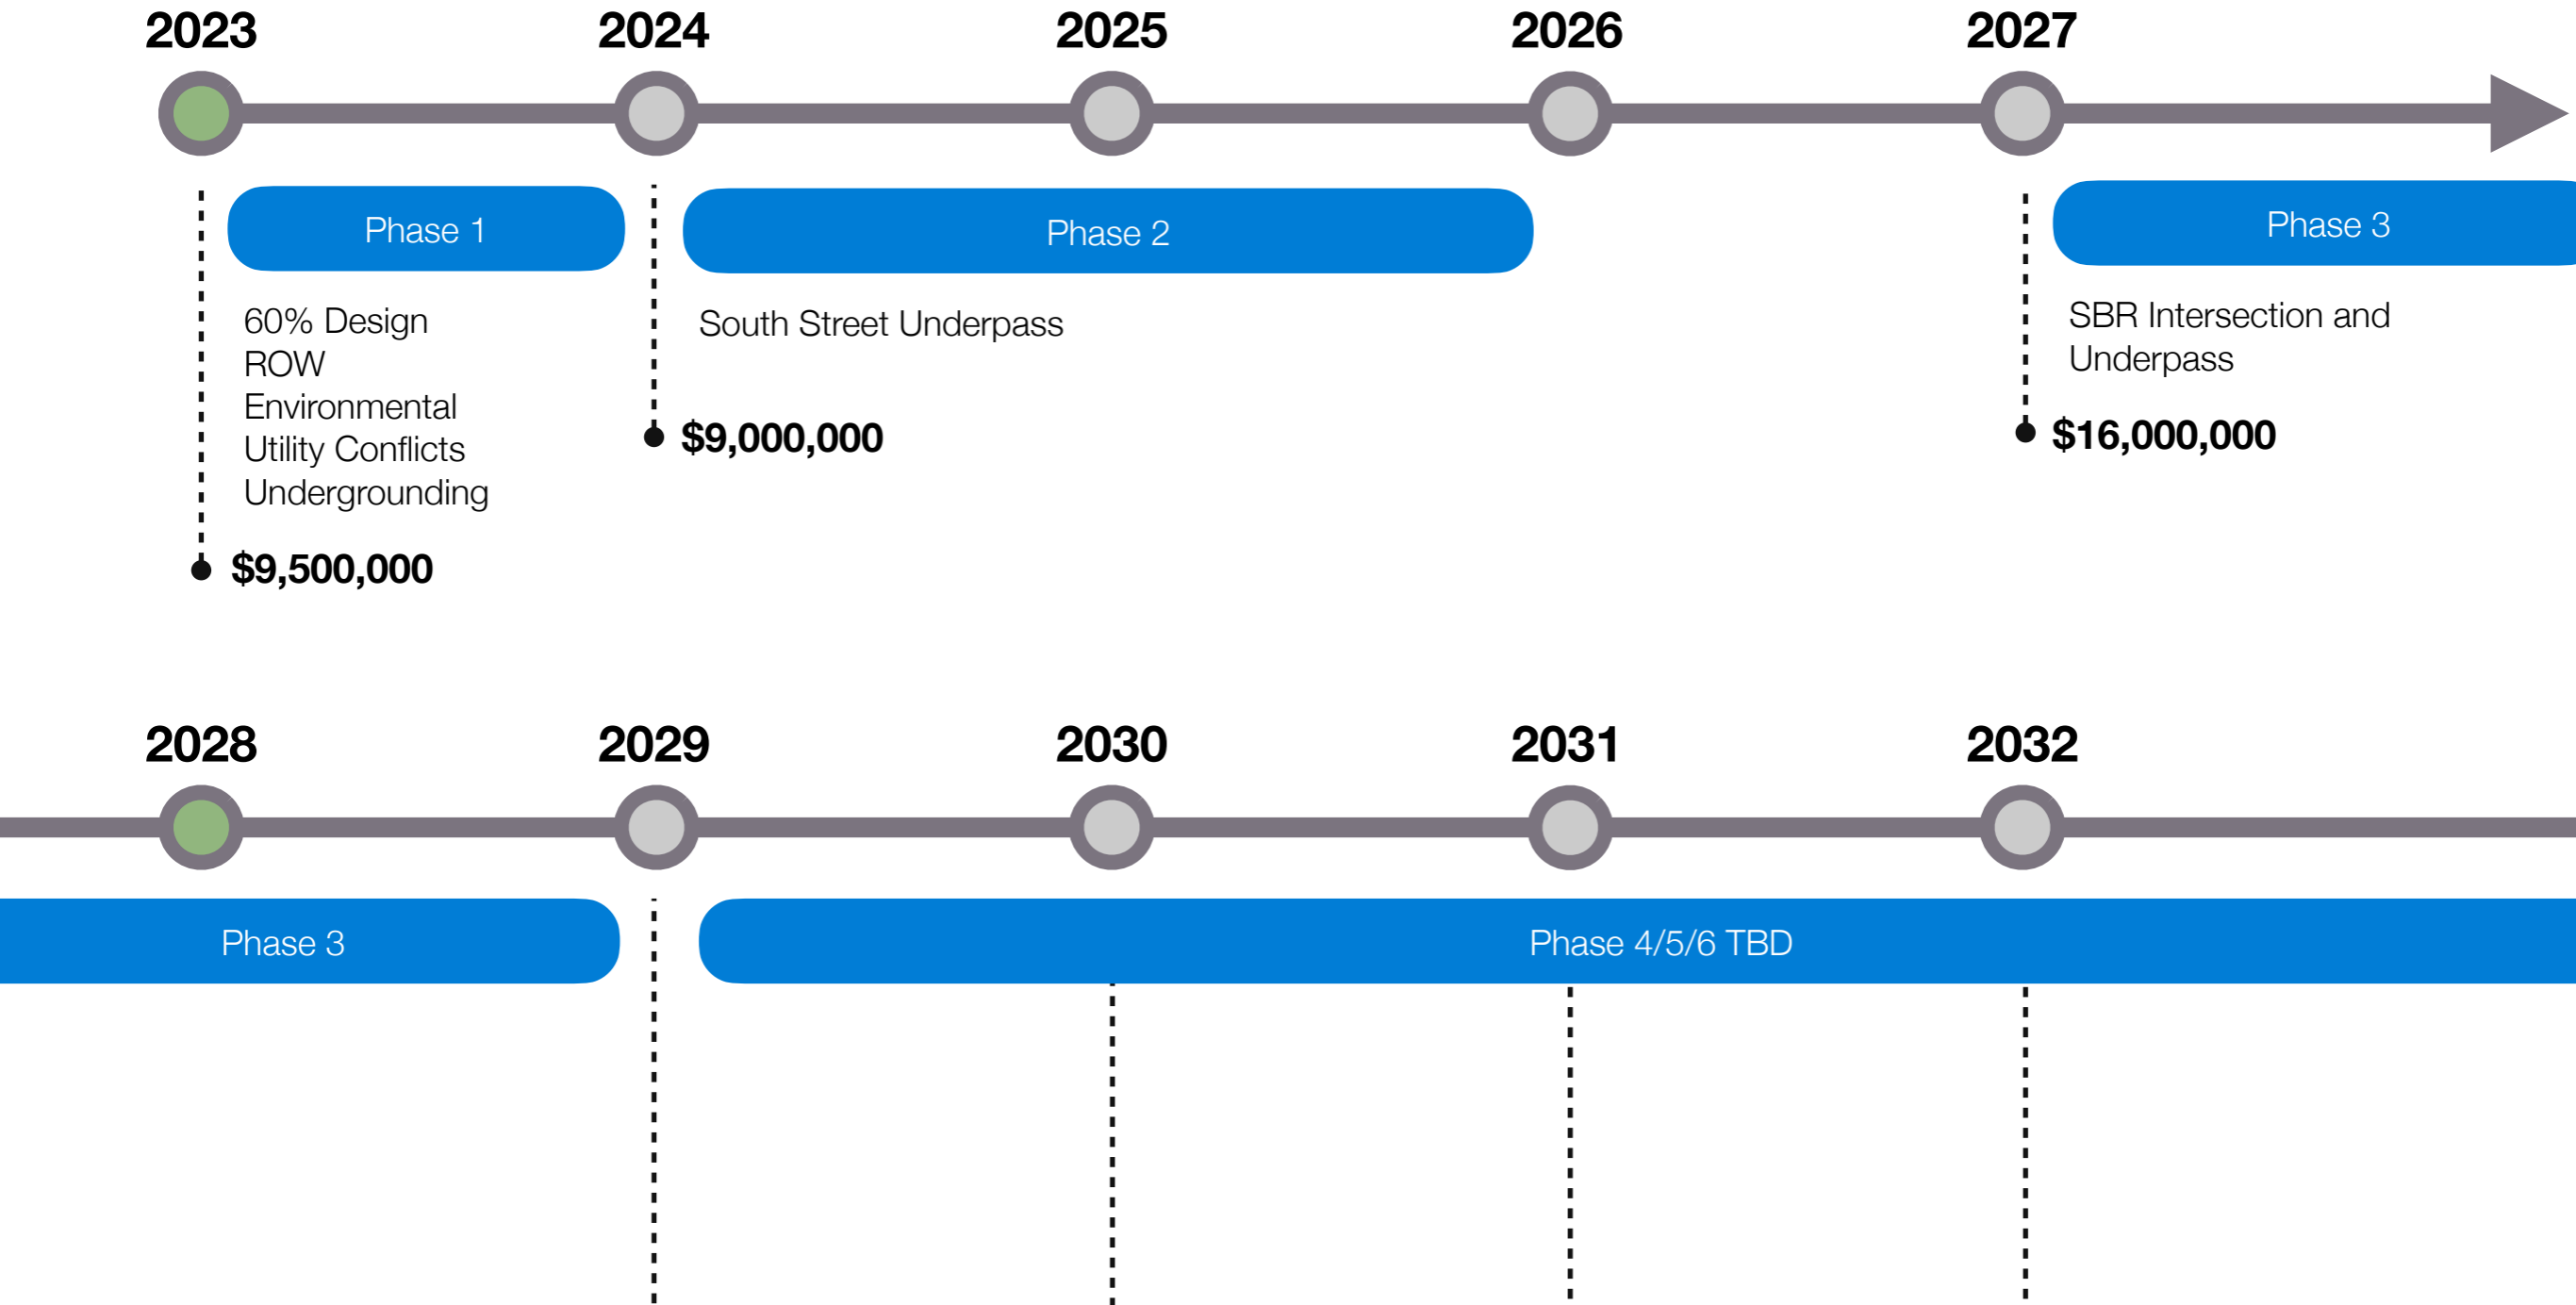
2023
2024
2025
2026
2027

Phase 1

60% Design
ROW
Environmental
Utility Conflicts
Undergrounding

$9,500,000

Phase 2

South Street Underpass

$9,000,000

Phase 3

SBR Intersection and Underpass

$16,000,000

2028
2029
2030
2031
2032

Phase 3

Phase 4/5/6 TBD